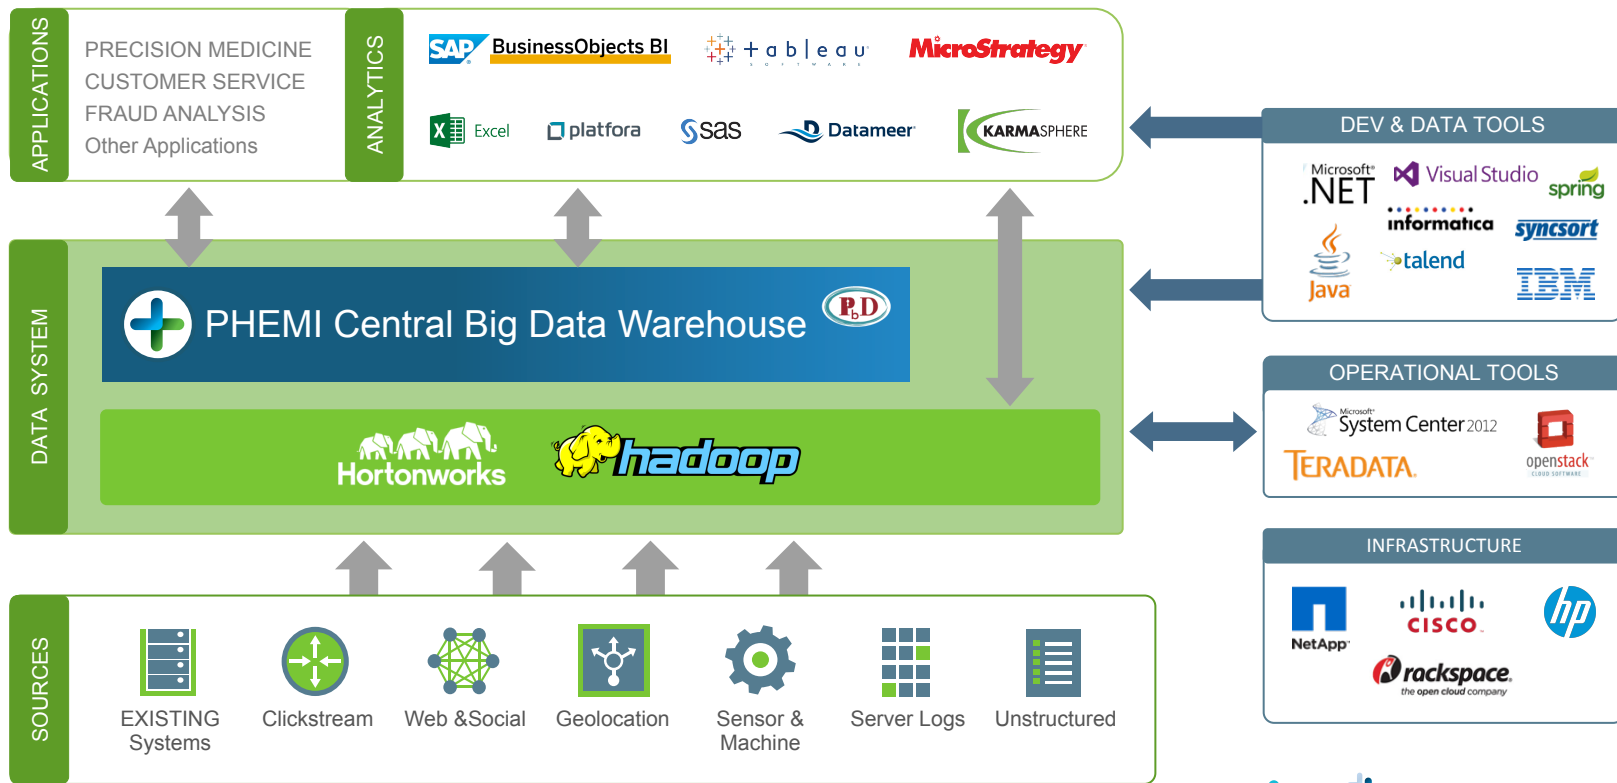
APPLICATIONS

PRECISION MEDICINE
CUSTOMER SERVICE
FRAUD ANALYSIS
Other Applications

ANALYTICS

SAP BusinessObjects BI
+ a b | e a u SOFTWARE
MicroStrategy
Excel
platfora
sas
Datameer
KARMASPHERE

DEV & DATA TOOLS

Microsoft .NET
Visual Studio
spring
informatica
syncsort
Java
talend
IBM

DATA SYSTEM

PHEMI Central Big Data Warehouse
PbD

Hortonworks
hadoop

OPERATIONAL TOOLS

Microsoft System Center 2012
TERADATA
openstack CLOUD SOFTWARE

INFRASTRUCTURE

NetApp
cisco
hp
rackspace the open cloud company

SOURCES

EXISTING Systems
Clickstream
Web &Social
Geolocation
Sensor & Machine
Server Logs
Unstructured